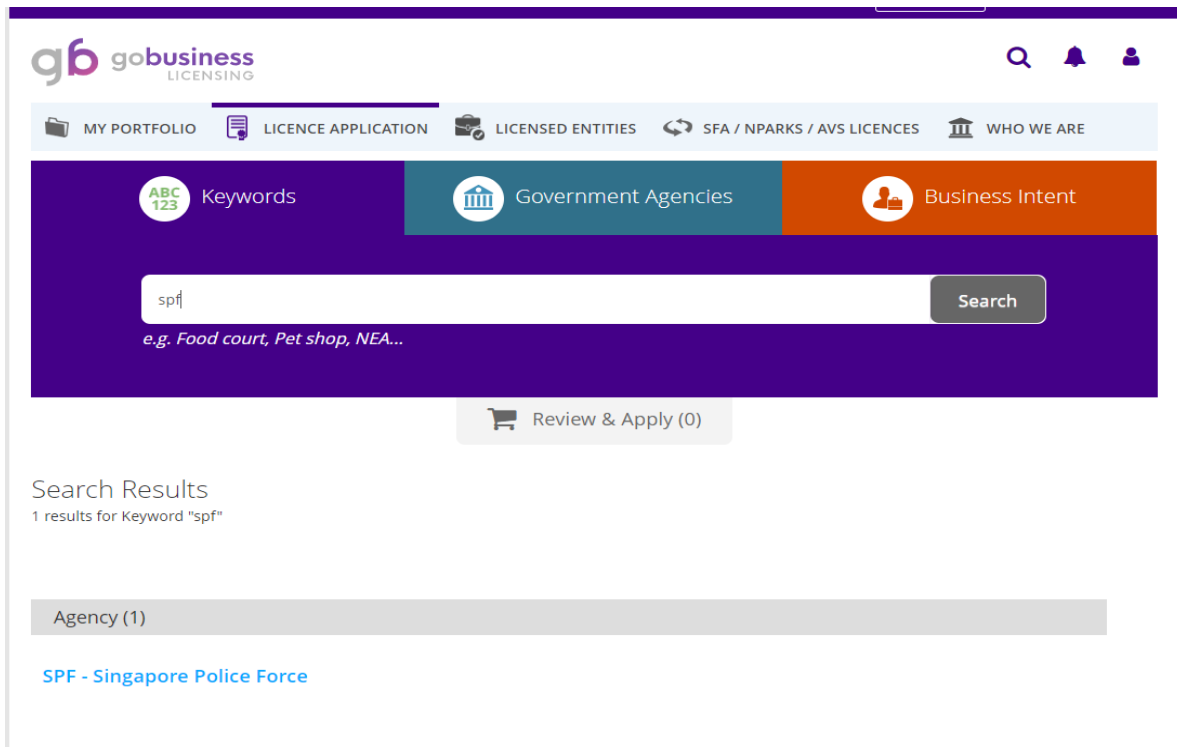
gb gobusiness LICENSING

MY PORTFOLIO LICENCE APPLICATION LICENSED ENTITIES SFA / NPARKS / AVS LICENCES WHO WE ARE

ABC 123 Keywords

Government Agencies

Business Intent

spf

Search

e.g. Food court, Pet shop, NEA...

Review & Apply (0)

Search Results
1 results for Keyword "spf"

Agency (1)

SPF - Singapore Police Force